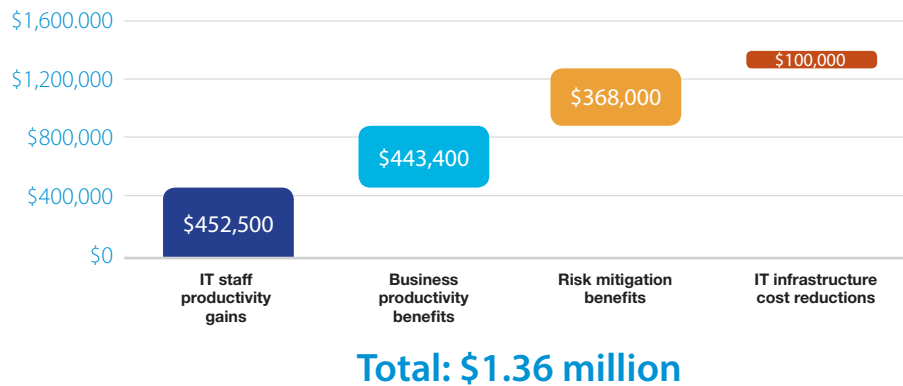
$1,600.000
$1,200,000
$800,000
$400,000
$0

$452,500
$443,400
$368,000
$100,000

IT staff productivity gains
Business productivity benefits
Risk mitigation benefits
IT infrastructure cost reductions

Total: $1.36 million